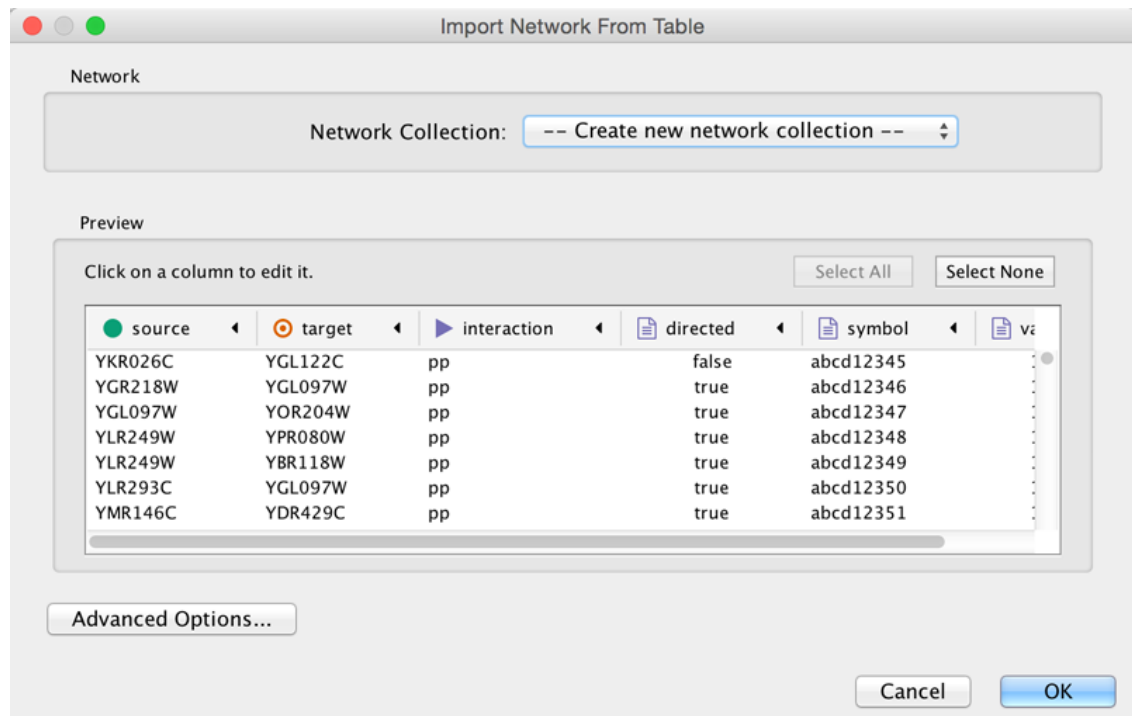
Import Network From Table

Network

Network Collection: -- Create new network collection --

Preview

Click on a column to edit it.

Select All

Select None

| source | target | interaction | directed | symbol | va |
|---|---|---|---|---|---|
| YKR026C | YGL122C | pp | false | abcd12345 | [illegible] |
| YGR218W | YGL097W | pp | true | abcd12346 | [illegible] |
| YGL097W | YOR204W | pp | true | abcd12347 | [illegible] |
| YLR249W | YPR080W | pp | true | abcd12348 | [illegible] |
| YLR249W | YBR118W | pp | true | abcd12349 | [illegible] |
| YLR293C | YGL097W | pp | true | abcd12350 | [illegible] |
| YMR146C | YDR429C | pp | true | abcd12351 | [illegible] |

Advanced Options...

Cancel

OK